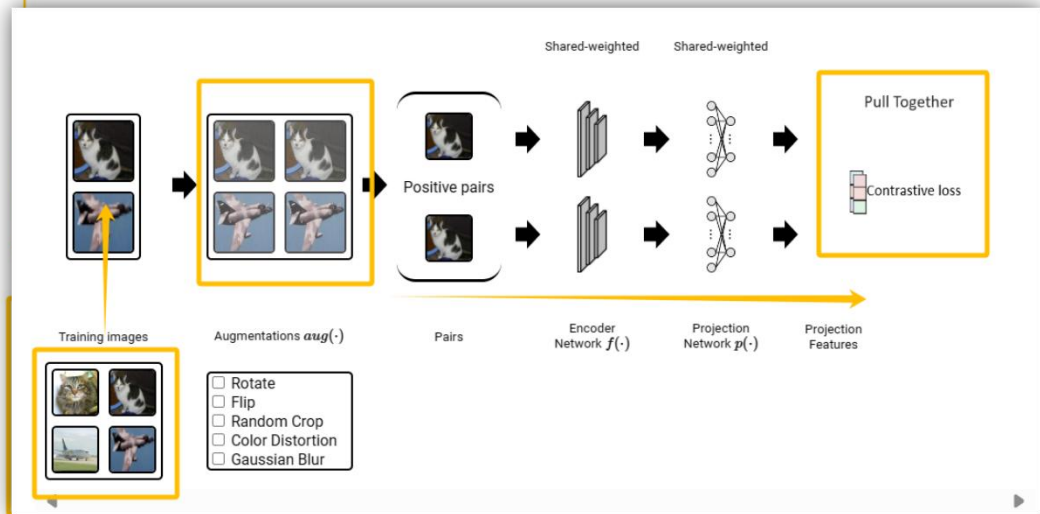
Shared-weighted

Shared-weighted

Pull Together

Positive pairs

Contrastive loss

Training images

Augmentations $aug(\cdot)$

Pairs

Encoder Network $f(\cdot)$

Projection Network $p(\cdot)$

Projection Features

☐ Rotate
☐ Flip
☐ Random Crop
☐ Color Distortion
☐ Gaussian Blur